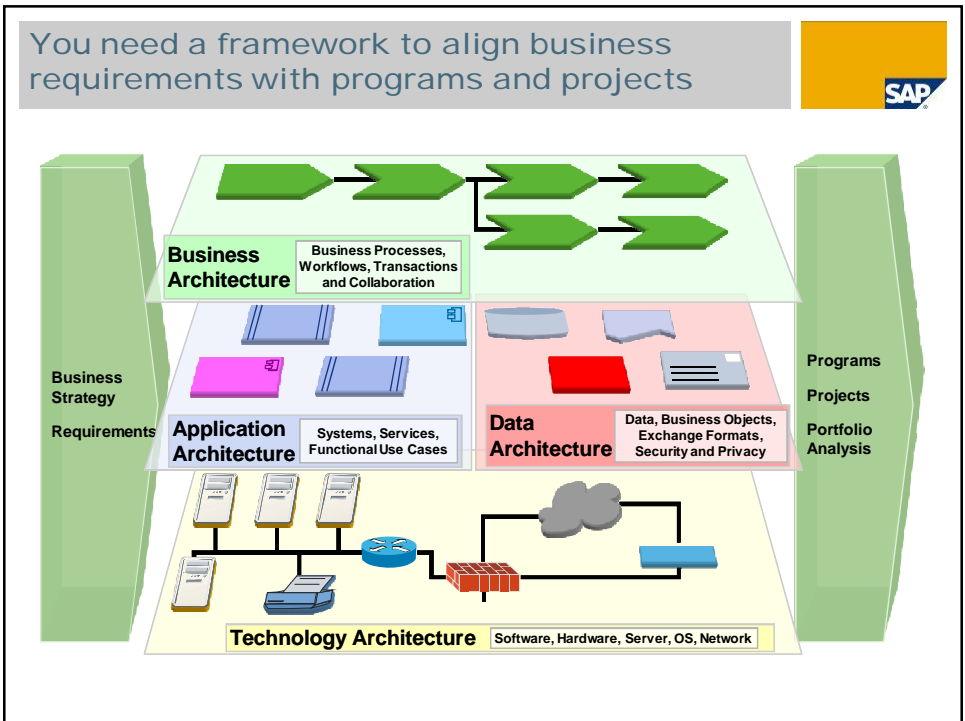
You need a framework to align business requirements with programs and projects

SAP

Business Architecture

Business Processes, Workflows, Transactions and Collaboration

Business Strategy

Requirements

Application Architecture

Systems, Services, Functional Use Cases

Data Architecture

Data, Business Objects, Exchange Formats, Security and Privacy

Programs

Projects

Portfolio Analysis

Technology Architecture

Software, Hardware, Server, OS, Network